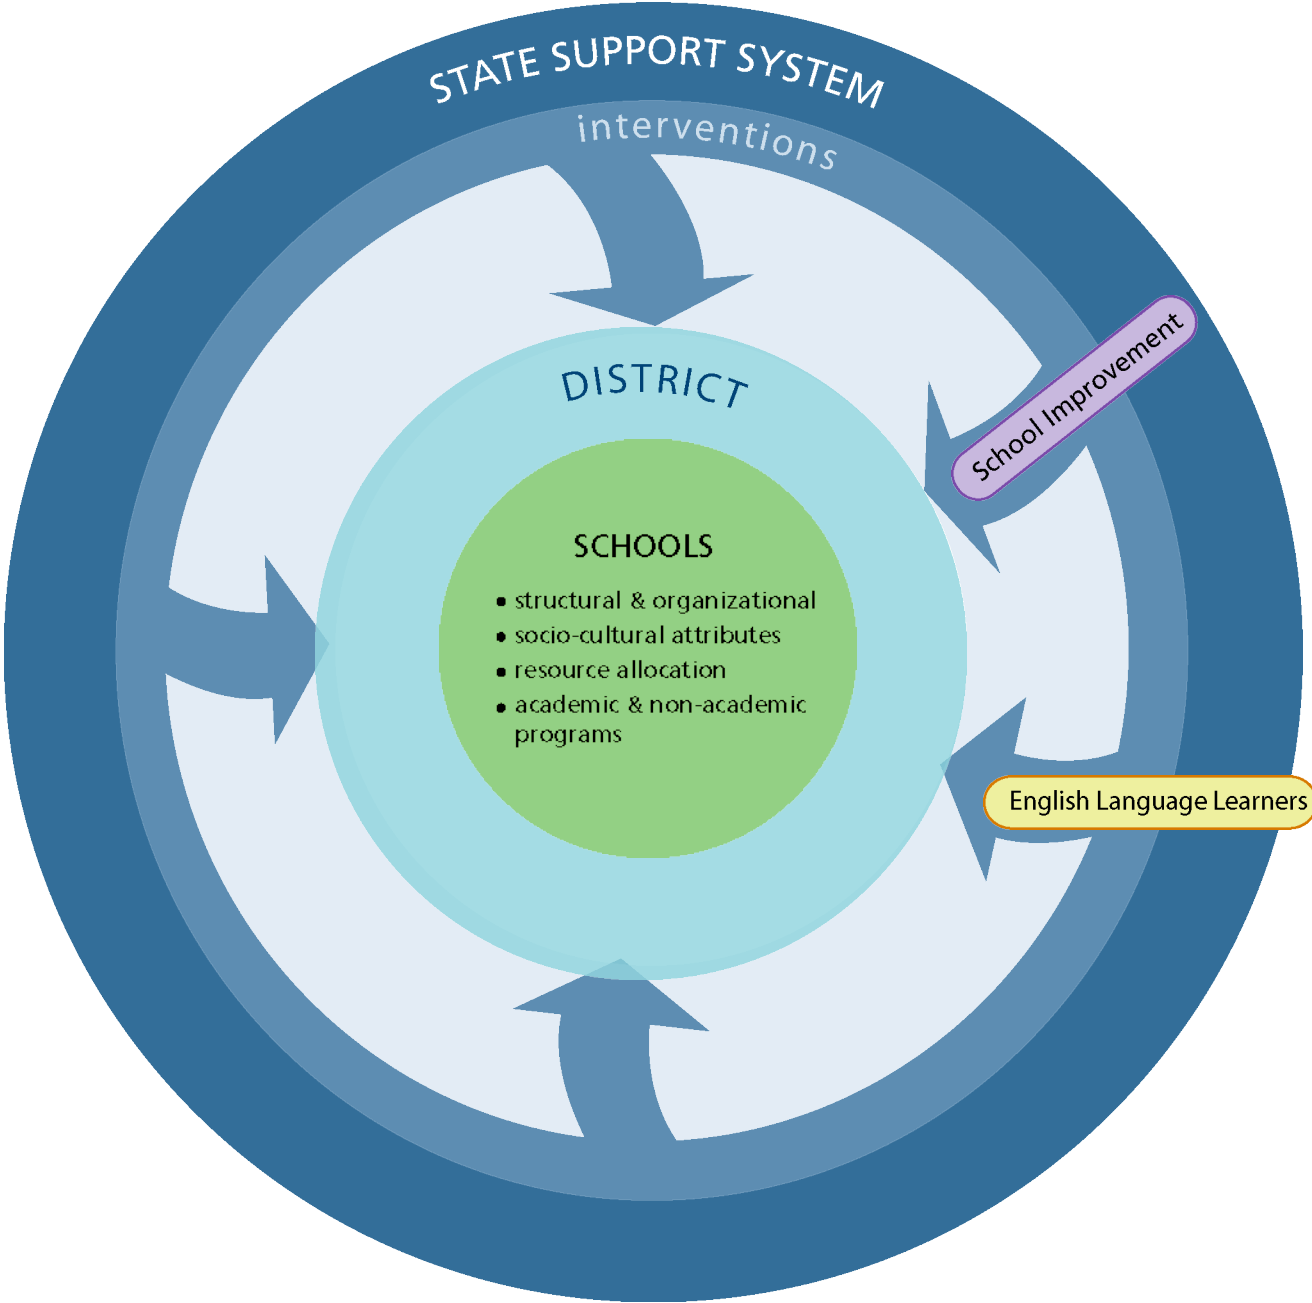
STATE SUPPORT SYSTEM

interventions

School Improvement

DISTRICT

SCHOOLS

- structural & organizational
- socio-cultural attributes
- resource allocation
- academic & non-academic programs

English Language Learners